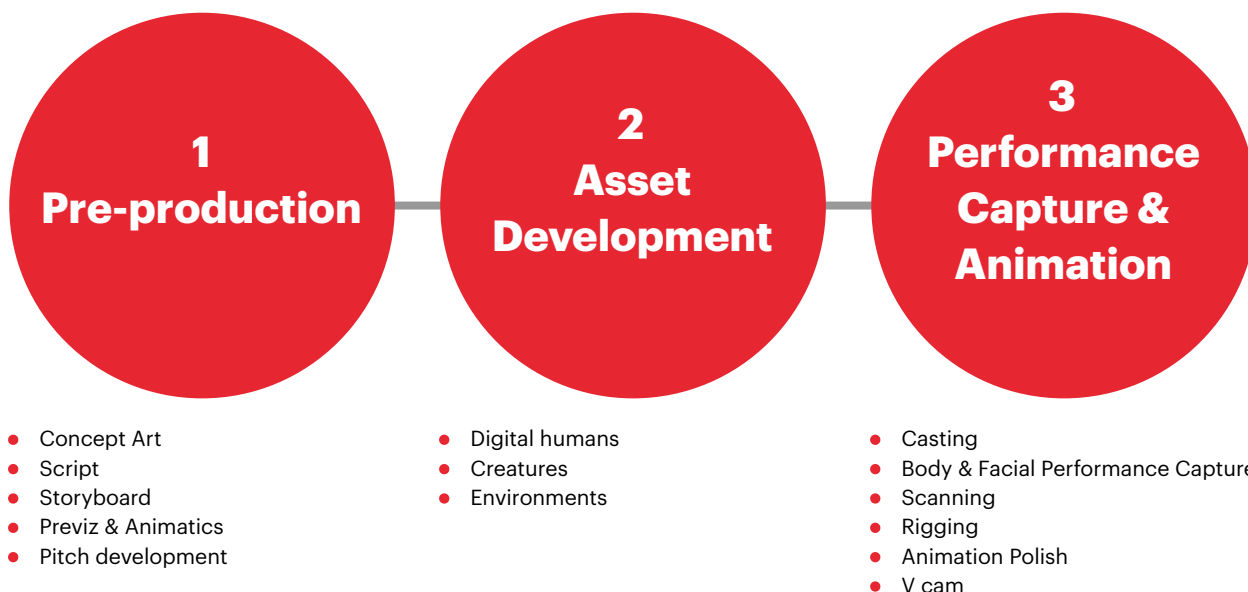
1
Pre-production

2
Asset Development

3
Performance Capture & Animation

- Concept Art
- Script
- Storyboard
- Previz & Animatics
- Pitch development

- Digital humans
- Creatures
- Environments

- Casting
- Body & Facial Performance Captur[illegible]
- Scanning
- Rigging
- Animation Polish
- V cam